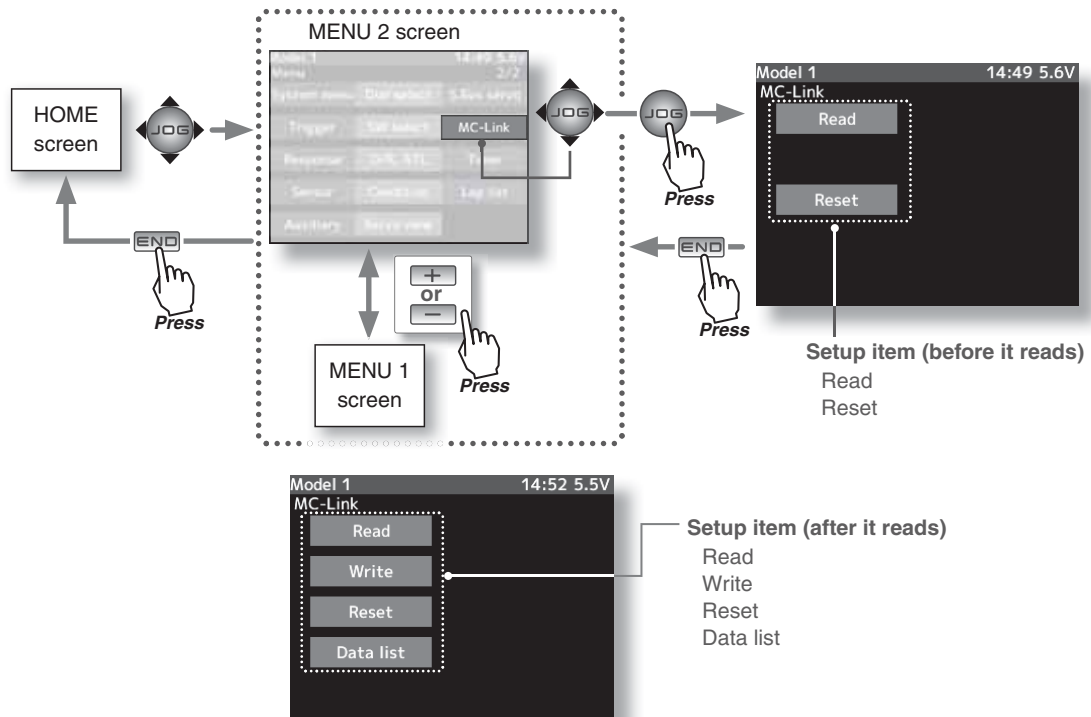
MENU 2 screen

Model 1 14:49 5.6V
Menu 2/2
System menu Dial select S.Bus servo
Trigger SW select MC-Link
Response D/R ATL Timer
Sensor Condition Log list
Auxiliary Servo view

HOME screen

JOG

END

Press

+
or
−

Press

MENU 1 screen

JOG

Press

Model 1 14:49 5.6V
MC-Link
Read
Reset

END

Press

Setup item (before it reads)
Read
Reset

Model 1 14:52 5.5V
MC-Link
Read
Write
Reset
Data list

Setup item (after it reads)
Read
Write
Reset
Data list